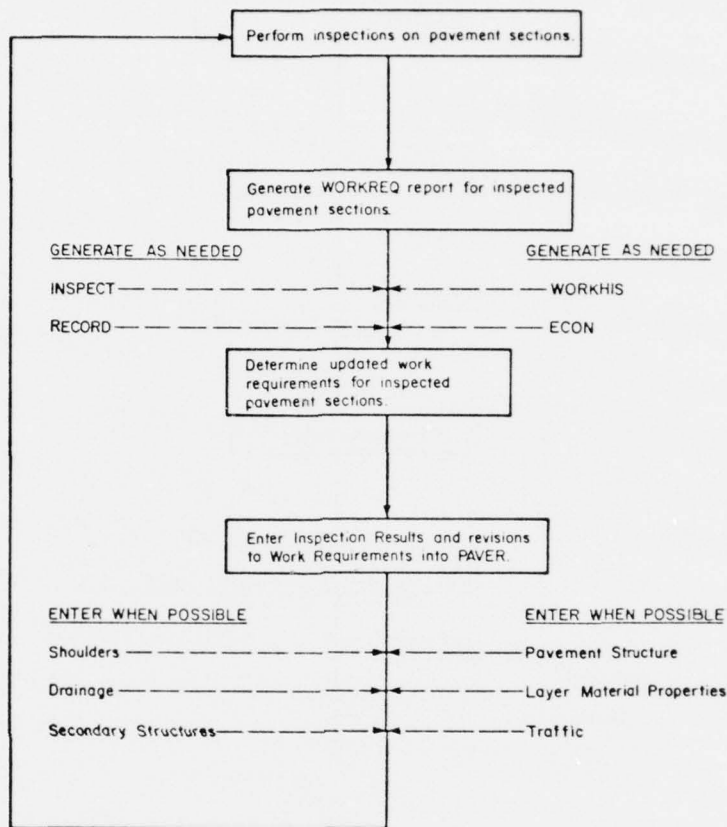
Perform inspections on pavement sections.

Generate WORKREQ report for inspected pavement sections.

GENERATE AS NEEDED

GENERATE AS NEEDED

INSPECT

WORKHIS

RECORD

ECON

Determine updated work requirements for inspected pavement sections.

Enter Inspection Results and revisions to Work Requirements into PAVER.

ENTER WHEN POSSIBLE

ENTER WHEN POSSIBLE

Shoulders

Pavement Structure

Drainage

Layer Material Properties

Secondary Structures

Traffic